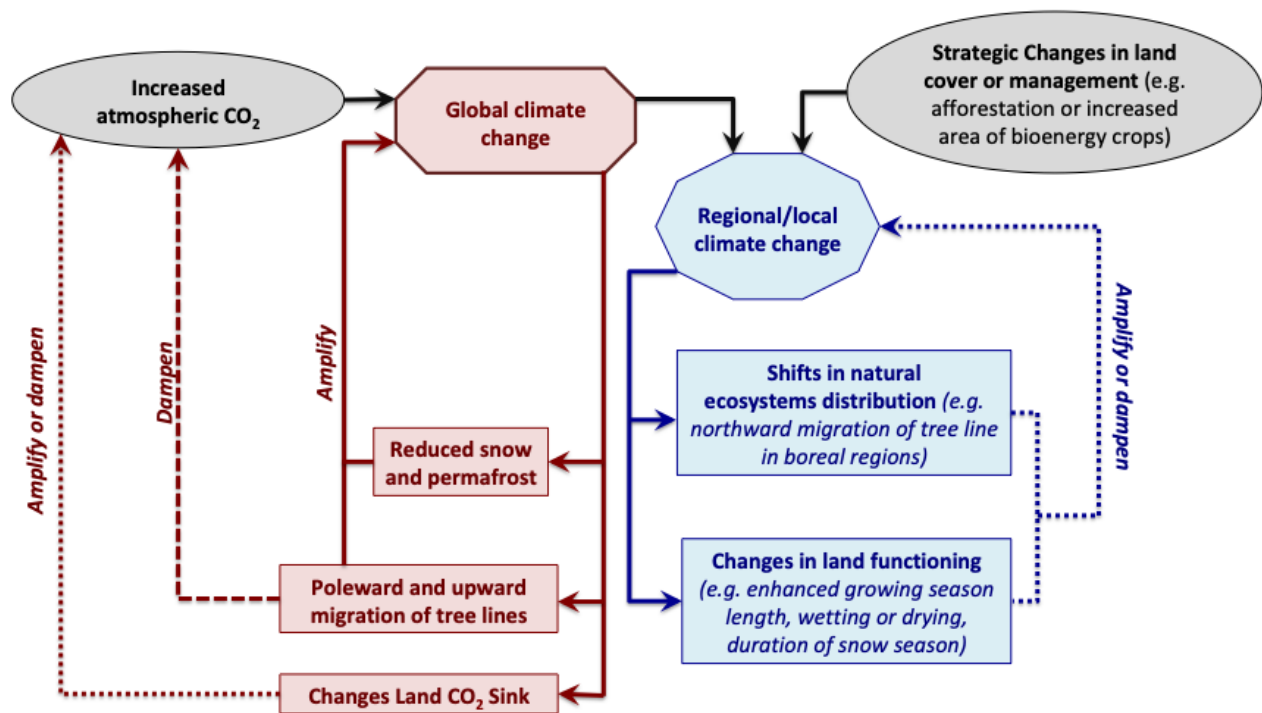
Increased atmospheric $CO_2$

Global climate change

Strategic Changes in land cover or management (e.g. afforestation or increased area of bioenergy crops)

Regional/local climate change

Amplify or dampen

Dampen

Amplify

Amplify or dampen

Shifts in natural ecosystems distribution (e.g. northward migration of tree line in boreal regions)

Reduced snow and permafrost

Changes in land functioning (e.g. enhanced growing season length, wetting or drying, duration of snow season)

Poleward and upward migration of tree lines

Changes Land $CO_2$ Sink